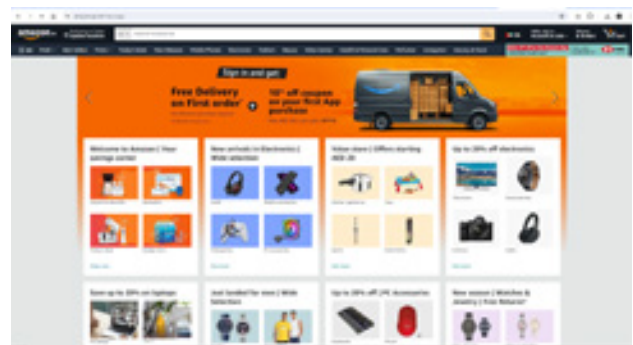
amazon

Sign in and get

Free Delivery on First order*

10* off coupon on your first App purchase

Welcome to Amazon | Your savings corner

New arrivals in Electronics | Wide selection

Value store | Offers starting AED 29

Up to 20% off electronics

Save up to 20% on laptops

Just landed for men | Wide Selection

Up to 20% off | PC Accessories

New season | Watches & Jewellery | Free Returns*